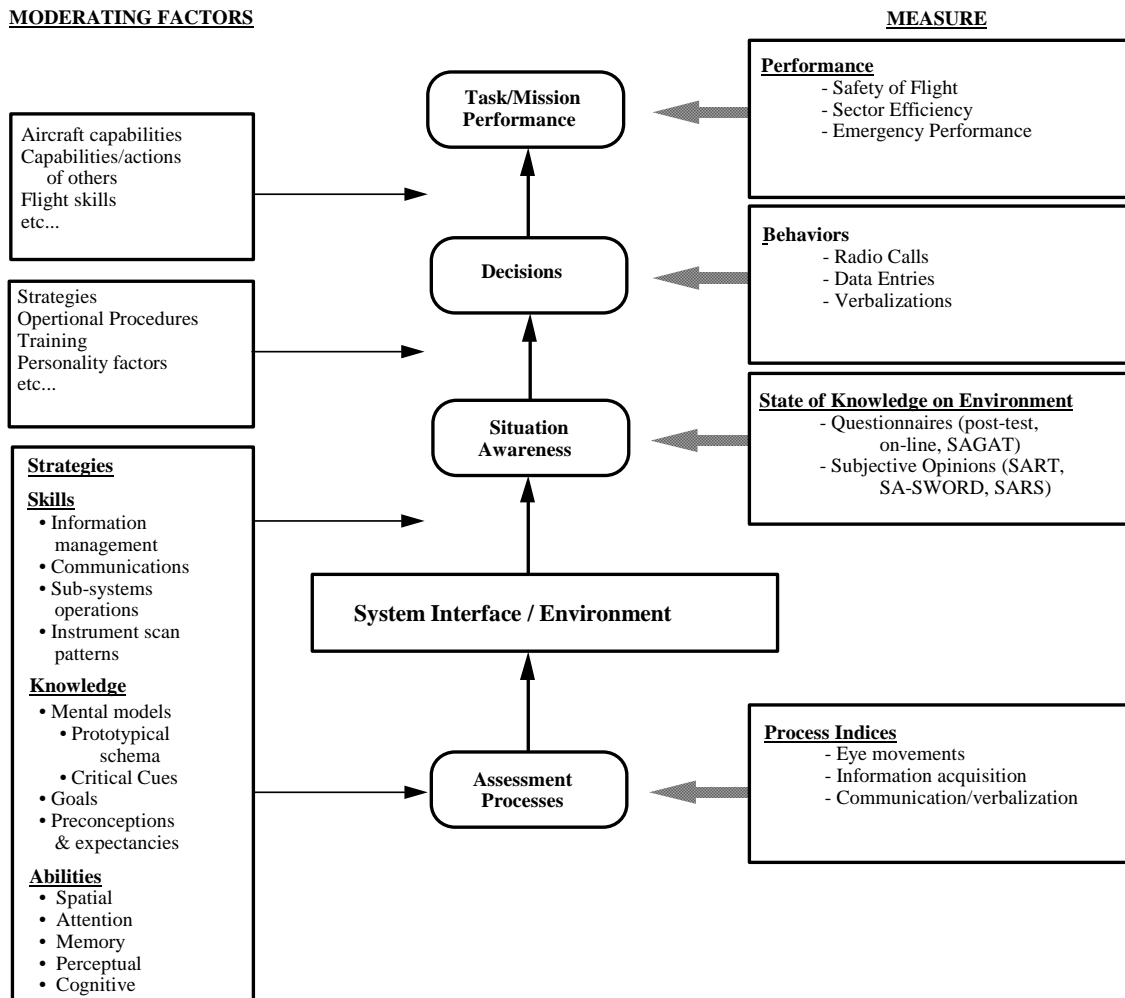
MODERATING FACTORS

MEASURE

Aircraft capabilities
Capabilities/actions of others
Flight skills
etc...

Strategies
Opertional Procedures
Training
Personality factors
etc...

Strategies

Skills
• Information management
• Communications
• Sub-systems operations
• Instrument scan patterns

Knowledge
• Mental models
• Prototypical schema
• Critical Cues
• Goals
• Preconceptions & expectancies

Abilities
• Spatial
• Attention
• Memory
• Perceptual
• Cognitive

Task/Mission Performance

Decisions

Situation Awareness

System Interface / Environment

Assessment Processes

Performance
- Safety of Flight
- Sector Efficiency
- Emergency Performance

Behaviors
- Radio Calls
- Data Entries
- Verbalizations

State of Knowledge on Environment
- Questionnaires (post-test, on-line, SAGAT)
- Subjective Opinions (SART, SA-SWORD, SARS)

Process Indices
- Eye movements
- Information acquisition
- Communication/verbalization